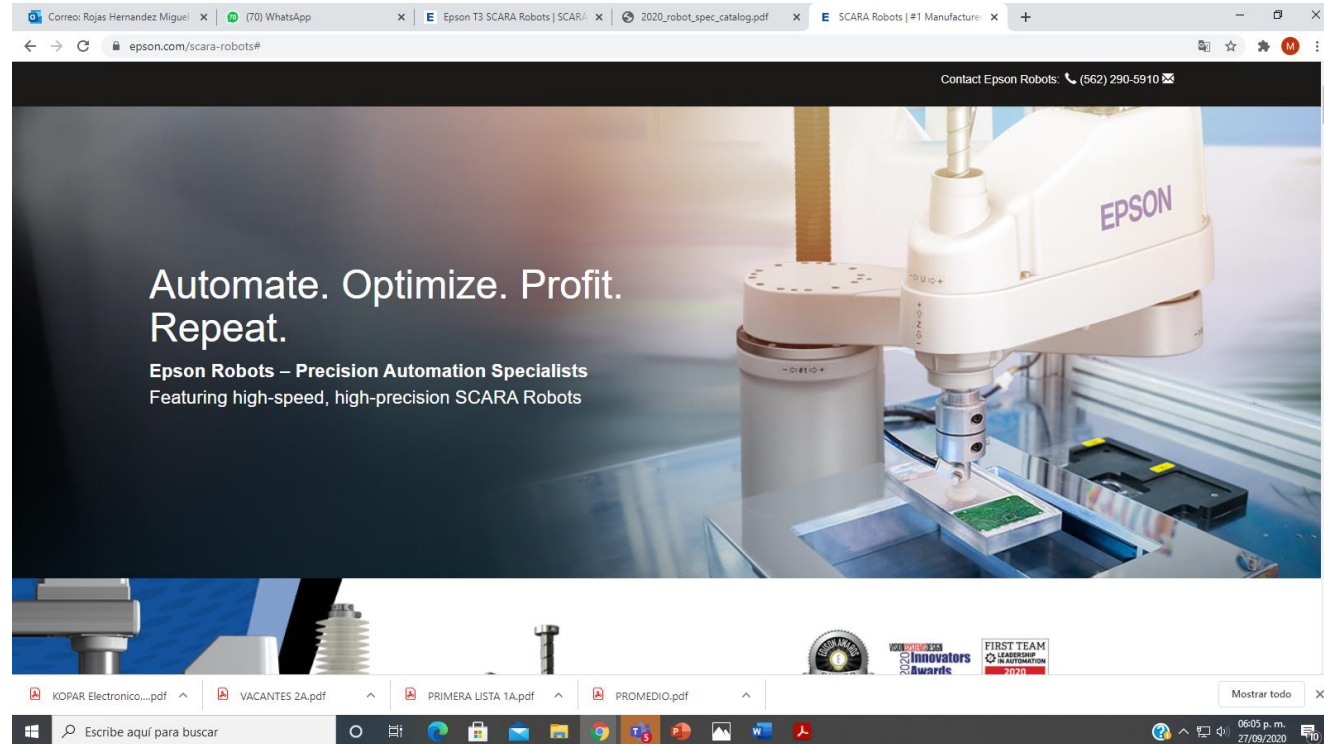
Correo: Rojas Hernandez Miguel × (70) WhatsApp × Epson T3 SCARA Robots | SCARA × 2020_robot_spec_catalog.pdf × SCARA Robots | #1 Manufacture ×

epson.com/scara-robots#

Contact Epson Robots: (562) 290-5910

EPSON

Automate. Optimize. Profit. Repeat.

Epson Robots – Precision Automation Specialists
Featuring high-speed, high-precision SCARA Robots

2020 Innovators Awards

FIRST TEAM LEADERSHIP IN AUTOMATION 2020

KOPAR Electronico....pdf ^ VACANTES 2A.pdf ^ PRIMERA LISTA 1A.pdf ^ PROMEDIO.pdf ^ Mostrar todo ×

Escribe aquí para buscar

06:05 p. m.
27/09/2020